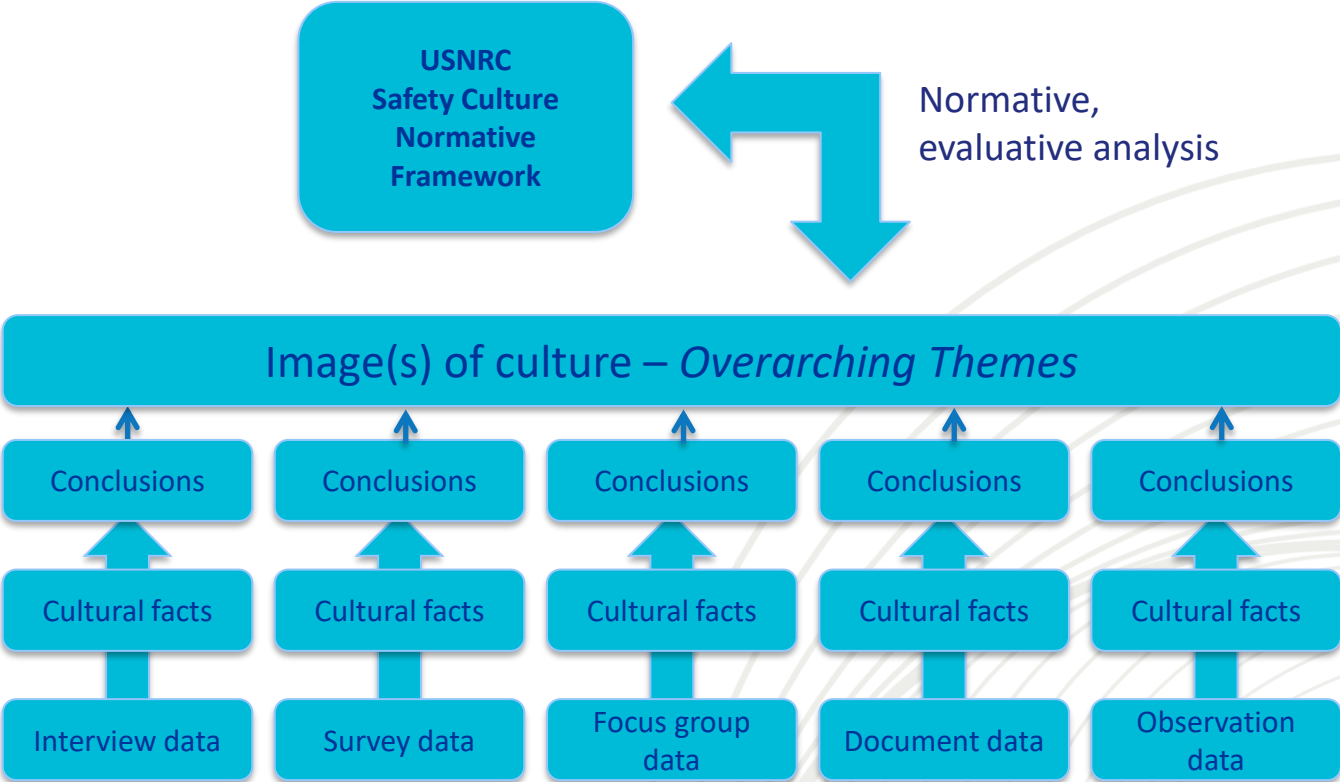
USNRC
Safety Culture
Normative
Framework

Normative, evaluative analysis

Image(s) of culture – *Overarching Themes*

| Conclusions | Conclusions | Conclusions | Conclusions | Conclusions |
|---|---|---|---|---|
| Cultural facts | Cultural facts | Cultural facts | Cultural facts | Cultural facts |
| Interview data | Survey data | Focus group data | Document data | Observation data |